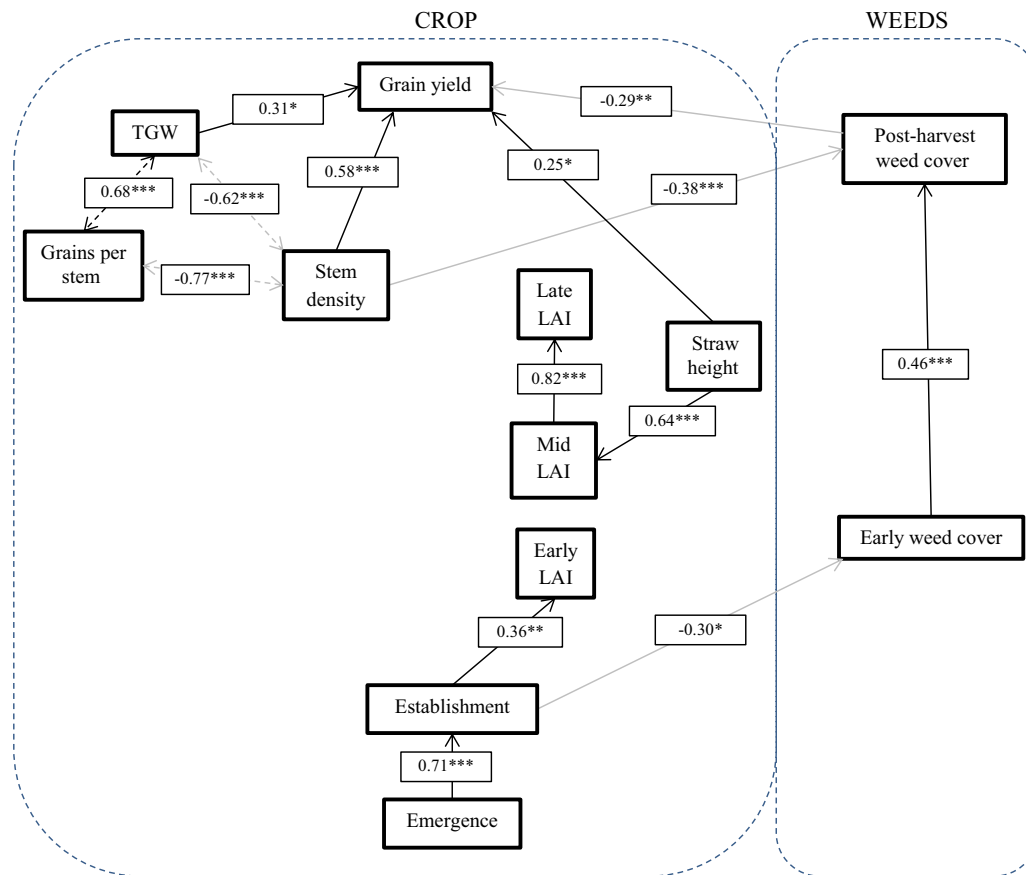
CROP

WEEDS

Grain yield

0.31*

-0.29**

TGW

Post-harvest weed cover

0.25*

0.58***

0.68***

-0.62***

-0.38***

Grains per stem

-0.77***

Stem density

Late LAI

Straw height

0.82***

0.46***

0.64***

Mid LAI

Early LAI

Early weed cover

0.36**

-0.30*

Establishment

0.71***

Emergence